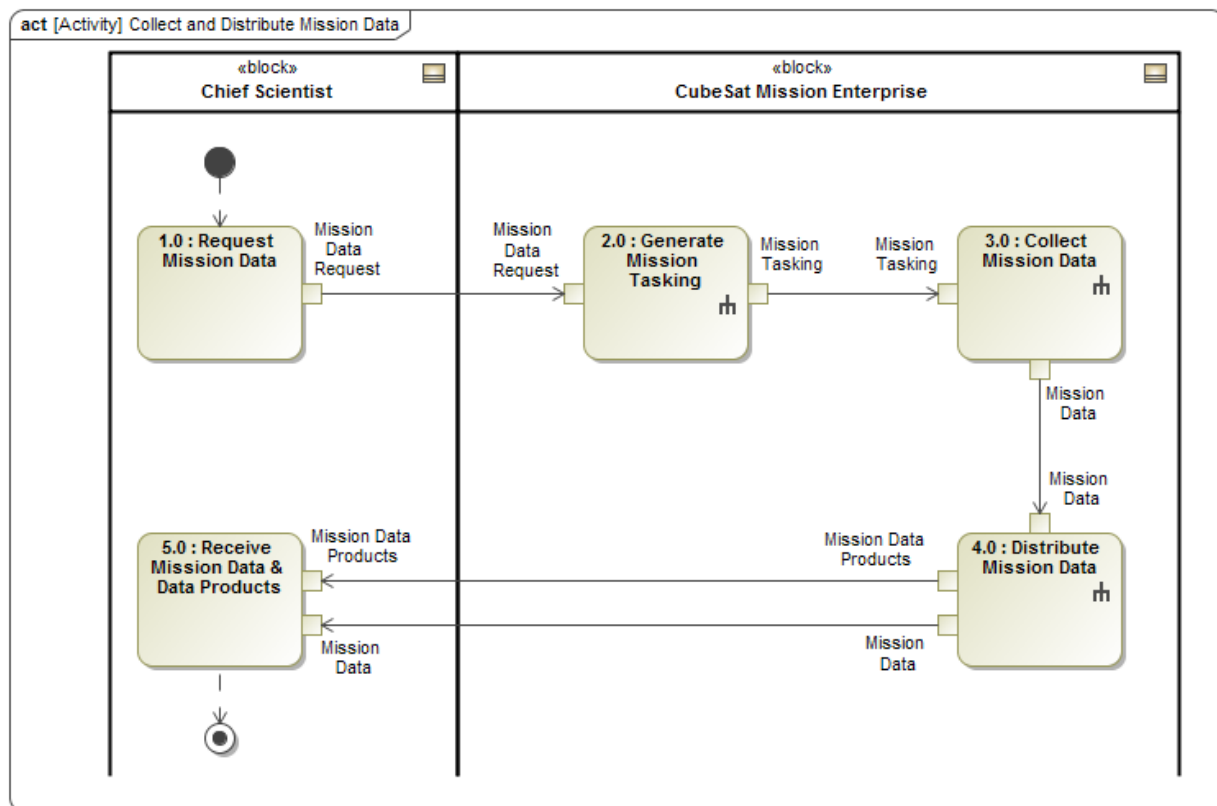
act [Activity] Collect and Distribute Mission Data

«block»
Chief Scientist

«block»
CubeSat Mission Enterprise

1.0 : Request Mission Data

Mission Data Request

Mission Data Request

2.0 : Generate Mission Tasking

Mission Tasking

Mission Tasking

3.0 : Collect Mission Data

Mission Data

Mission Data

4.0 : Distribute Mission Data

Mission Data Products

Mission Data

5.0 : Receive Mission Data & Data Products

Mission Data Products

Mission Data